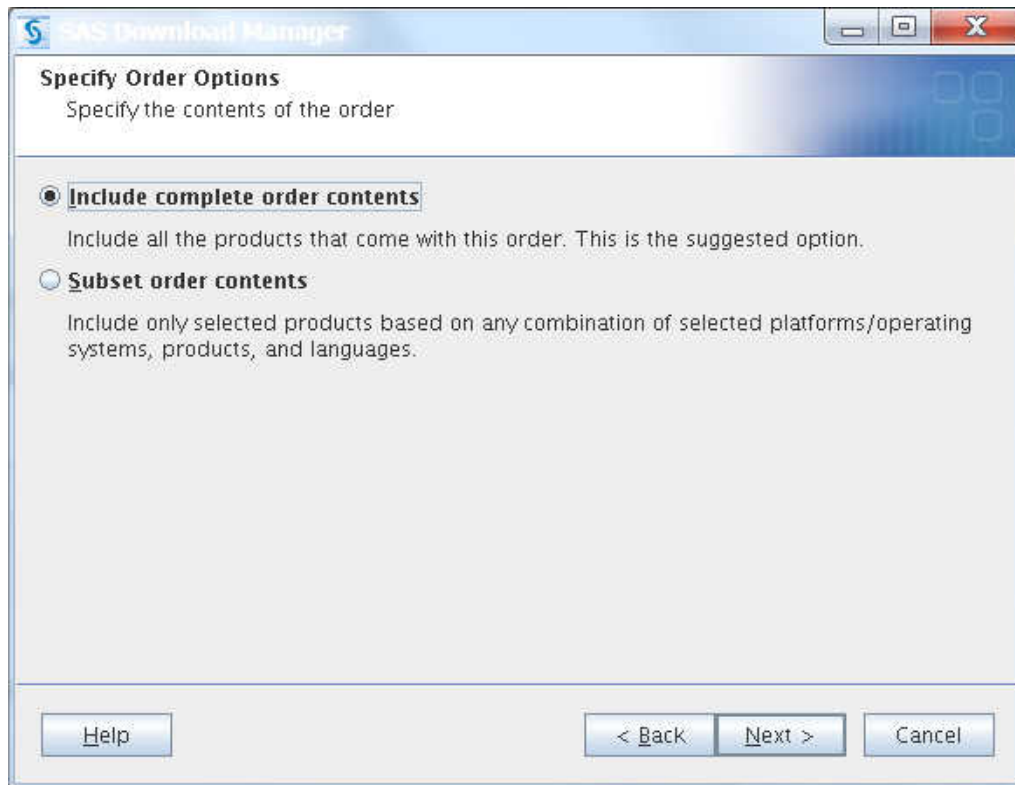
SAS Download Manager

Specify Order Options
Specify the contents of the order

Include complete order contents

Include all the products that come with this order. This is the suggested option.

Subset order contents

Include only selected products based on any combination of selected platforms/operating systems, products, and languages.

Help

< Back

Next >

Cancel